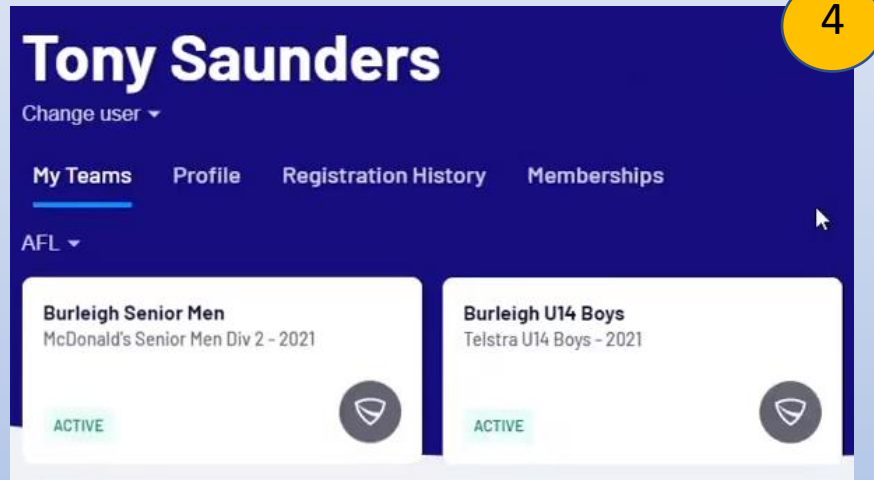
4

Tony Saunders

Change user

My Teams Profile Registration History Memberships

AFL

Burleigh Senior Men
McDonald's Senior Men Div 2 - 2021

ACTIVE

Burleigh U14 Boys
Telstra U14 Boys - 2021

ACTIVE